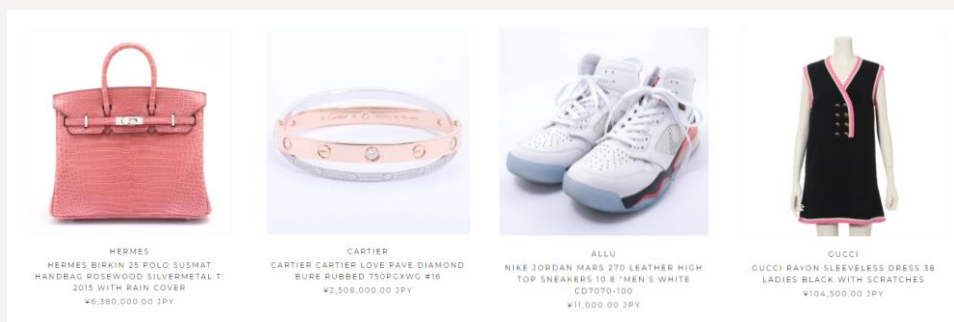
HERMES
HERMES BIRKIN 25 POLO SUSMAT HANDBAG ROSEWOOD SILVERMETAL T 2015 WITH RAIN COVER
¥6,380,000.00 JPY

CARTIER
CARTIER CARTIER LOVE PAVE DIAMOND BURE RUBBED 750PGXWG #16
¥2,508,000.00 JPY

ALLU
NIKE JORDAN MARS 270 LEATHER HIGH TOP SNEAKERS 10.8 "MEN'S WHITE CD7070-100
¥11,000.00 JPY

GUCCI
GUCCI RAYON SLEEVELESS DRESS 38 LADIES BLACK WITH SCRATCHES
¥104,500.00 JPY